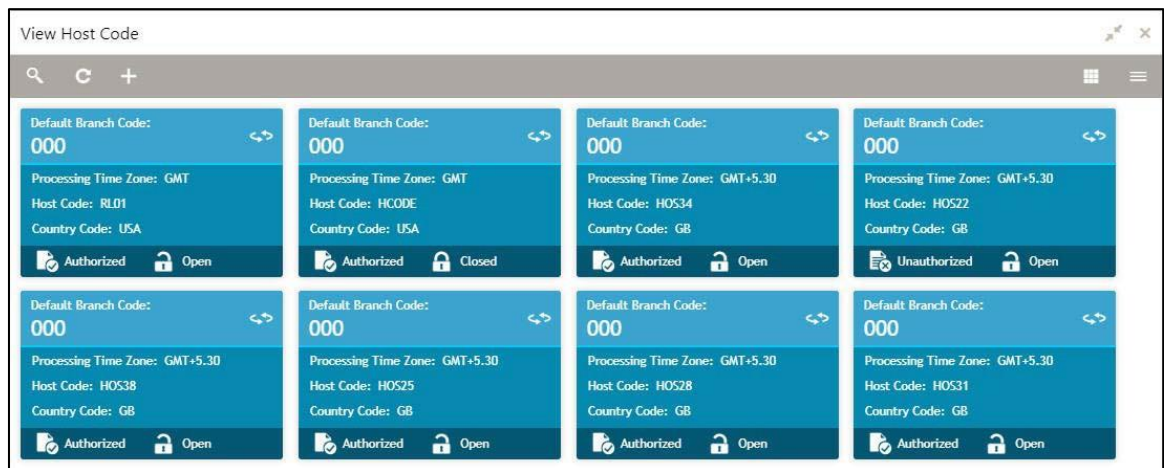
View Host Code

Default Branch Code:
000
Processing Time Zone: GMT
Host Code: RL01
Country Code: USA
Authorized Open

Default Branch Code:
000
Processing Time Zone: GMT
Host Code: HCODE
Country Code: USA
Authorized Closed

Default Branch Code:
000
Processing Time Zone: GMT+5.30
Host Code: HOS34
Country Code: GB
Authorized Open

Default Branch Code:
000
Processing Time Zone: GMT+5.30
Host Code: HOS22
Country Code: GB
Unauthorized Open

Default Branch Code:
000
Processing Time Zone: GMT+5.30
Host Code: HOS38
Country Code: GB
Authorized Open

Default Branch Code:
000
Processing Time Zone: GMT+5.30
Host Code: HOS25
Country Code: GB
Authorized Open

Default Branch Code:
000
Processing Time Zone: GMT+5.30
Host Code: HOS28
Country Code: GB
Authorized Open

Default Branch Code:
000
Processing Time Zone: GMT+5.30
Host Code: HOS31
Country Code: GB
Authorized Open